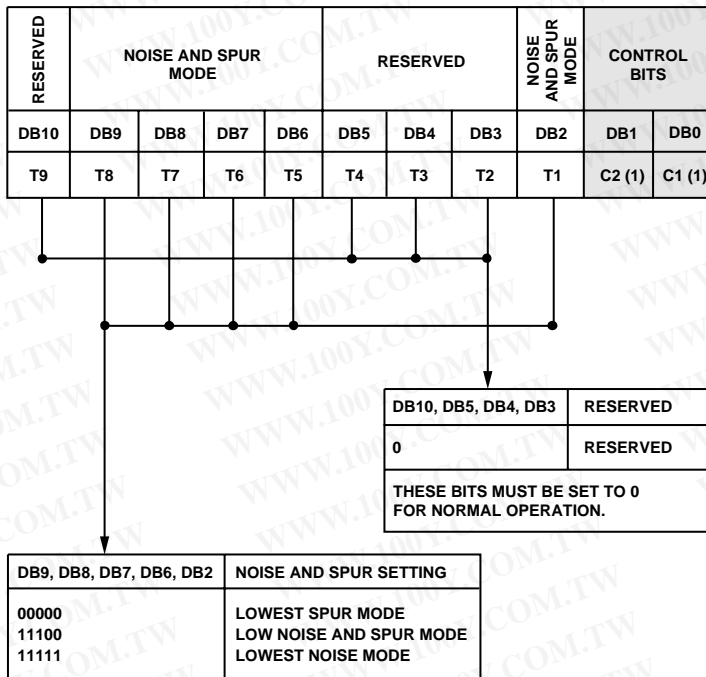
| RESERVED | NOISE AND SPUR MODE | | | | RESERVED | | | NOISE AND SPUR MODE | CONTROL BITS | |
|---|---|---|---|---|---|---|---|---|---|---|
| DB10 | DB9 | DB8 | DB7 | DB6 | DB5 | DB4 | DB3 | DB2 | DB1 | DB0 |
| T9 | T8 | T7 | T6 | T5 | T4 | T3 | T2 | T1 | C2 (1) | C1 (1) |

| DB10, DB5, DB4, DB3 | RESERVED |
|---|---|
| 0 | RESERVED |

THESE BITS MUST BE SET TO 0 FOR NORMAL OPERATION.

| DB9, DB8, DB7, DB6, DB2 | NOISE AND SPUR SETTING |
|---|---|
| 00000 | LOWEST SPUR MODE |
| 11100 | LOW NOISE AND SPUR MODE |
| 11111 | LOWEST NOISE MODE |

WWW.100Y.COM.TW